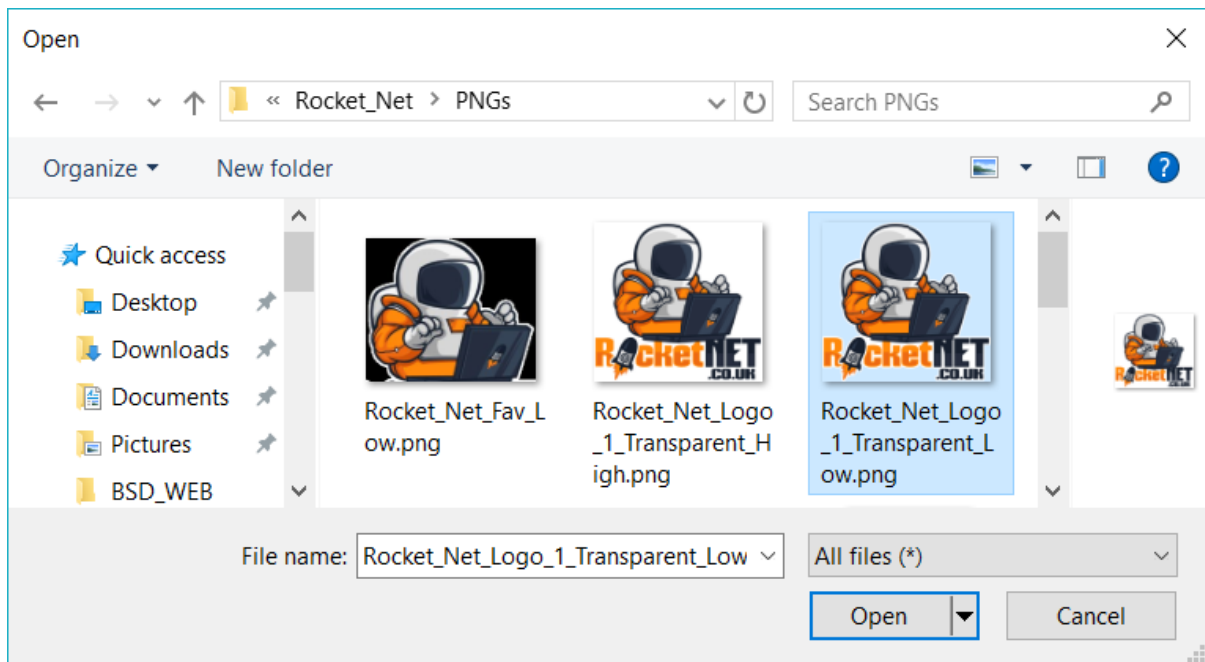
Open

« Rocket_Net > PNGs

Search PNGs

Organize ▾ New folder

Quick access
Desktop
Downloads
Documents
Pictures
BSD_WEB

RocketNET .CO.UK

Rocket_Net_Fav_Low.png

Rocket_Net_Logo_1_Transparent_High.png

Rocket_Net_Logo_1_Transparent_Low.png

File name: Rocket_Net_Logo_1_Transparent_Low

All files (*)

Open

Cancel